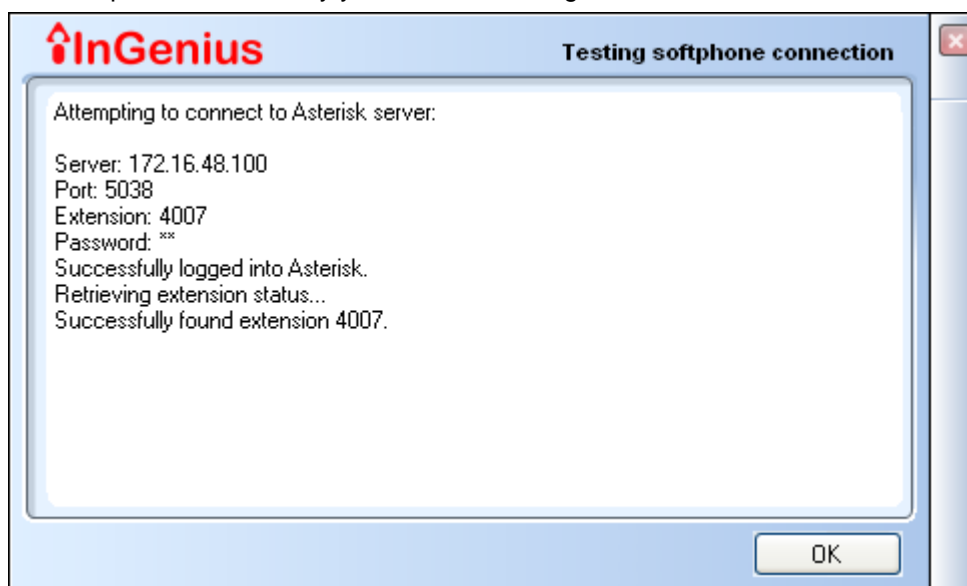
InGenius

Testing softphone connection

Attempting to connect to Asterisk server:

Server: 172.16.48.100
Port: 5038
Extension: 4007
Password: **
Successfully logged into Asterisk.
Retrieving extension status...
Successfully found extension 4007.

OK